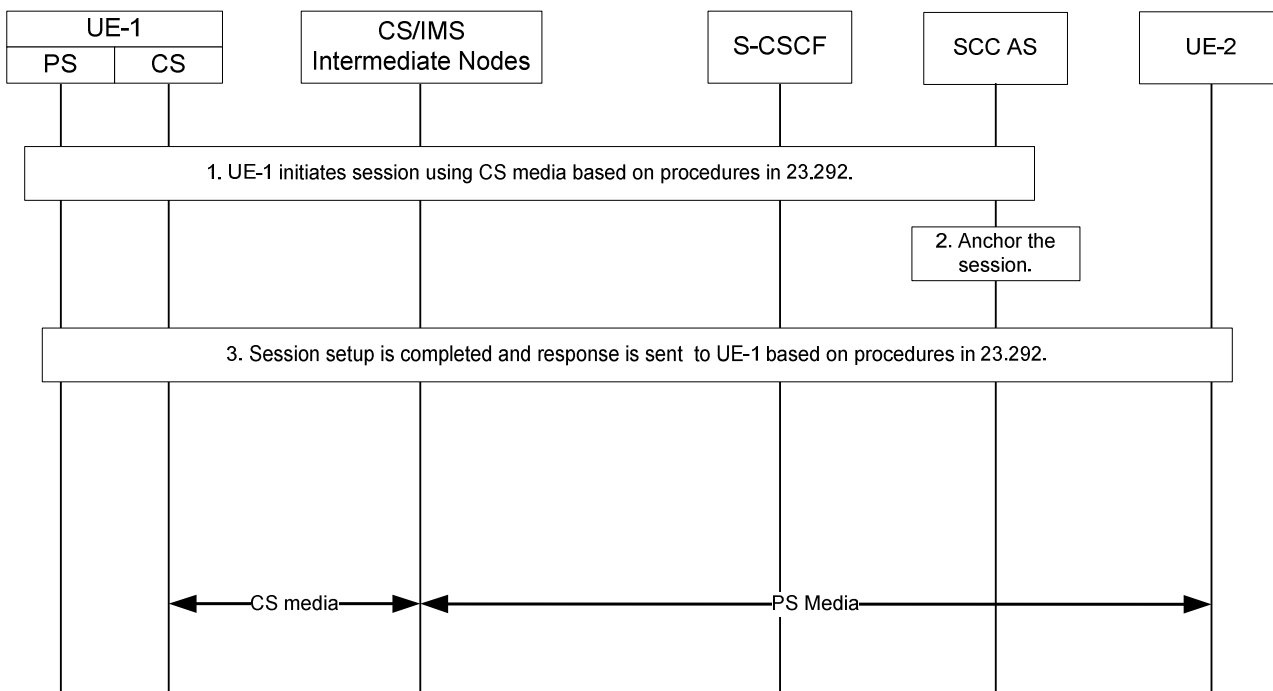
UE-1
PS
CS
CS/IMS Intermediate Nodes
S-CSCF
SCC AS
UE-2

1. UE-1 initiates session using CS media based on procedures in 23.292.

2. Anchor the session.

3. Session setup is completed and response is sent to UE-1 based on procedures in 23.292.

CS media
PS Media